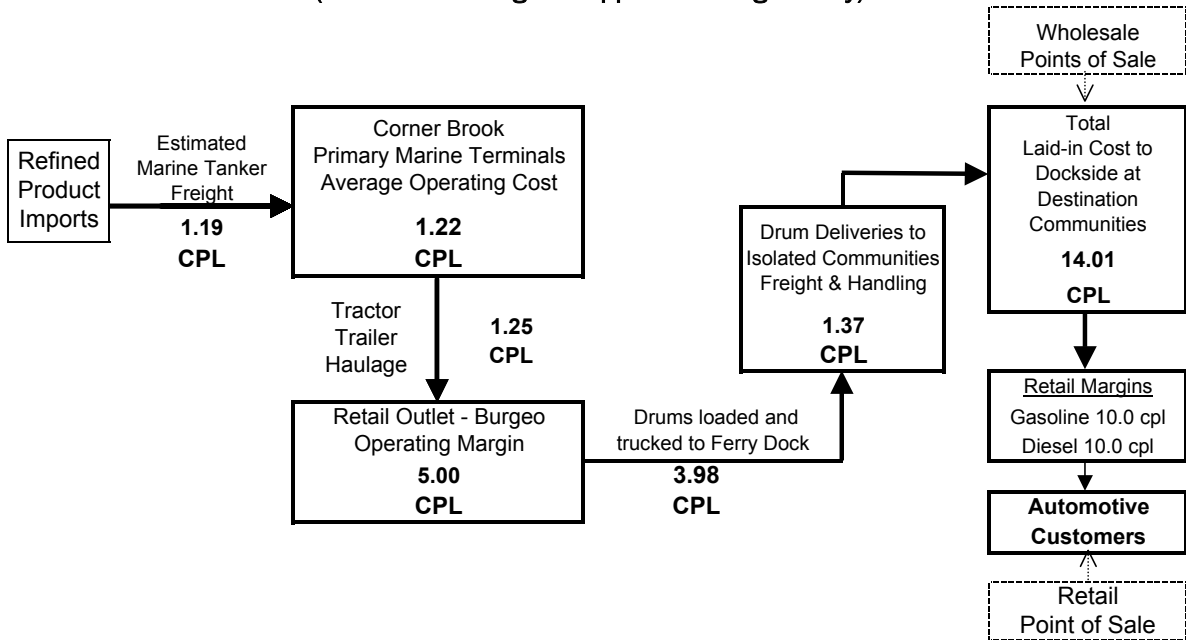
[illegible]

Wholesale Points of Sale

Refined Product Imports

Estimated Marine Tanker Freight

1.19 CPL

Corner Brook Primary Marine Terminals Average Operating Cost

1.22 CPL

Tractor Trailer Haulage

1.25 CPL

Retail Outlet - Burgeo Operating Margin

5.00 CPL

Drums loaded and trucked to Ferry Dock

3.98 CPL

Drum Deliveries to Isolated Communities Freight & Handling

1.37 CPL

Total Laid-in Cost to Dockside at Destination Communities

14.01 CPL

Retail Margins
Gasoline 10.0 cpl
Diesel 10.0 cpl

Automotive Customers

Retail Point of Sale